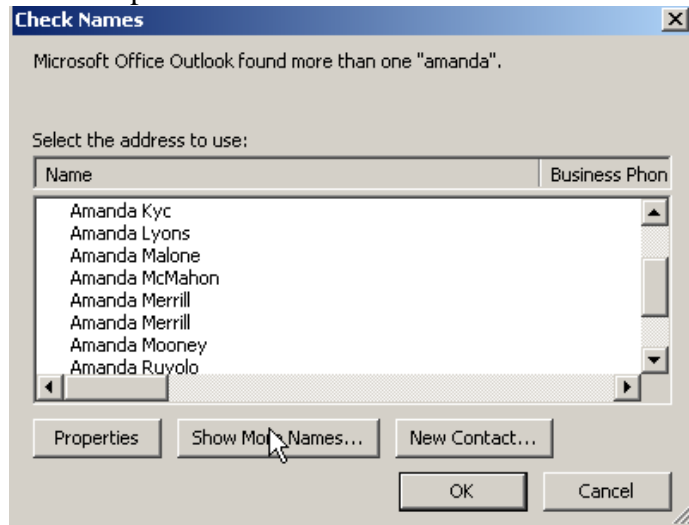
Check Names

Microsoft Office Outlook found more than one "amanda".

Select the address to use:

| Name | Business Phon |
|---|---|
| Amanda Kyc | |
| Amanda Lyons | |
| Amanda Malone | |
| Amanda McMahon | |
| Amanda Merrill | |
| Amanda Merrill | |
| Amanda Mooney | |
| Amanda Ruyolo | |

Properties

Show More Names...

New Contact...

OK

Cancel